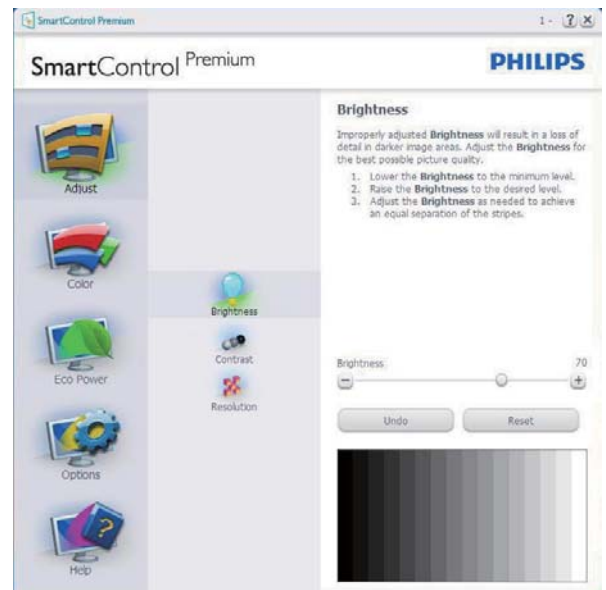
SmartControl Premium

1 - ? X

SmartControl Premium

PHILIPS

Adjust

Color

Eco Power

Options

Help

Brightness

Contrast

Resolution

Brightness

Improperly adjusted **Brightness** will result in a loss of detail in darker image areas. Adjust the **Brightness** for the best possible picture quality.

1. Lower the **Brightness** to the minimum level.
2. Raise the **Brightness** to the desired level.
3. Adjust the **Brightness** as needed to achieve an equal separation of the stripes.

Brightness 70

Undo

Reset